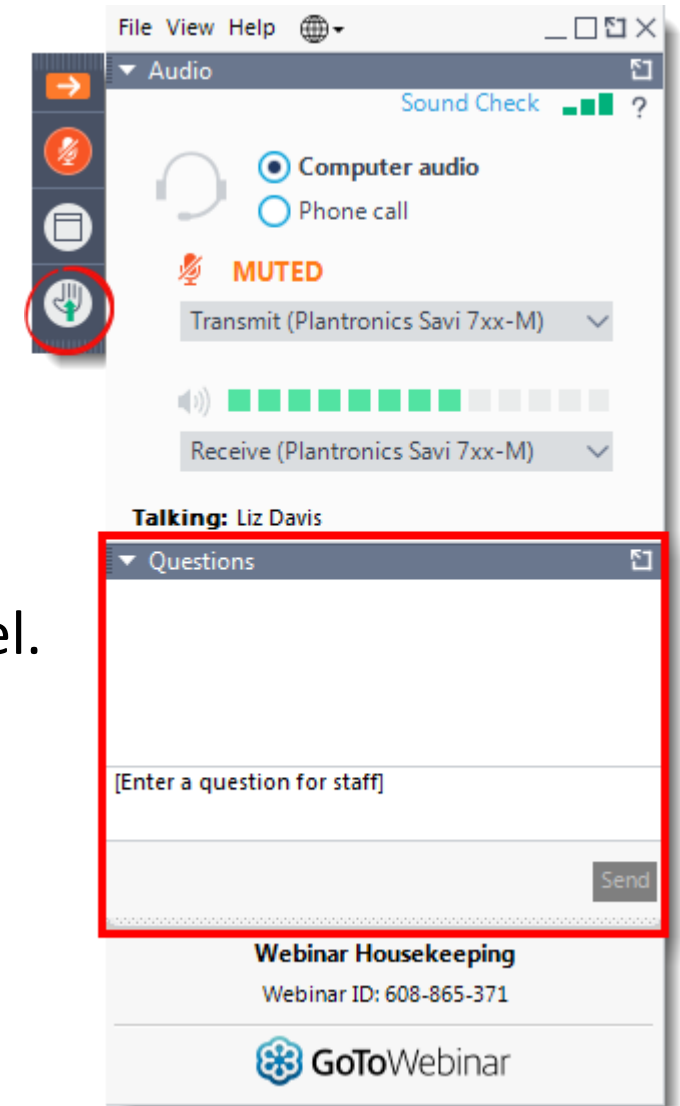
File View Help

Audio

Sound Check ?

Computer audio
Phone call

MUTED

Transmit (Plantronics Savi 7xx-M)

Receive (Plantronics Savi 7xx-M)

Talking: Liz Davis

el.

Questions

[Enter a question for staff]

Send

Webinar Housekeeping

Webinar ID: 608-865-371

GoToWebinar